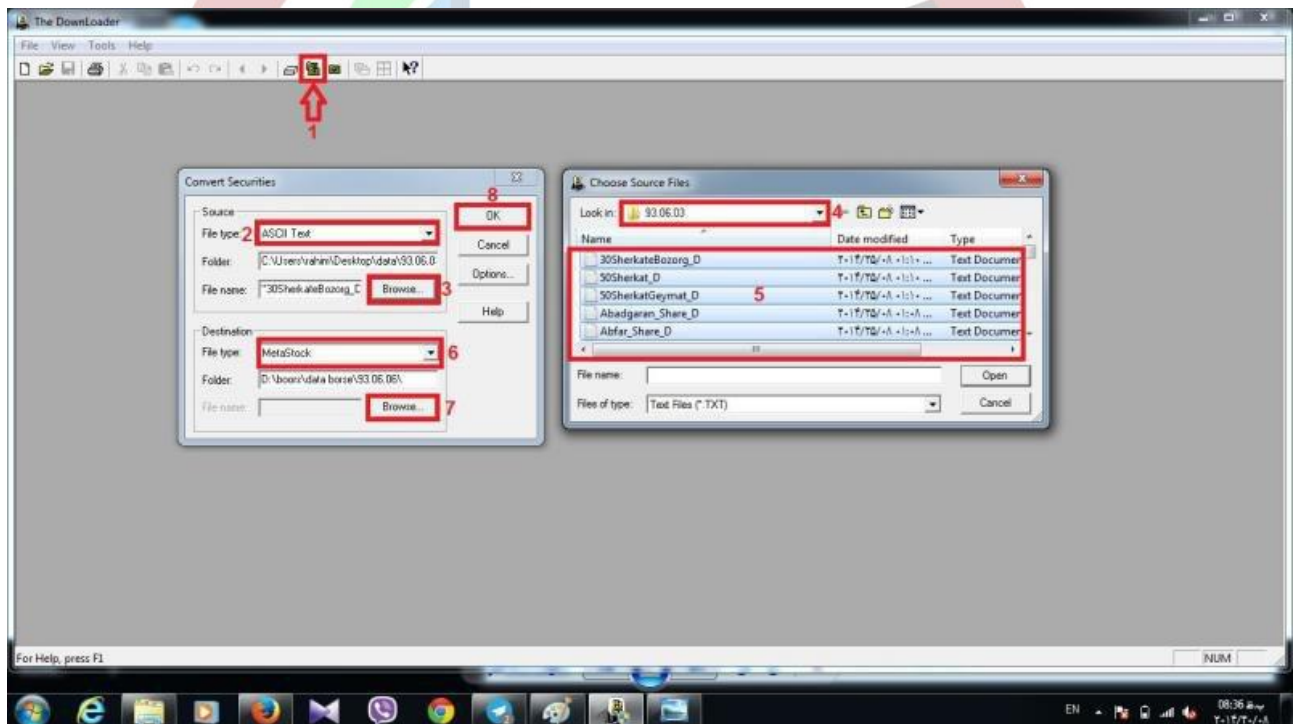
The DownLoader

File View Tools Help

1

Convert Securities

Source

File type: 2 ASCII Text

Folder: C:\Users\rahim\Desktop\data\93.06.0

File name: "30SherkateBozorg_C Browse... 3

Destination

File type: MetaStock 6

Folder: D:\boors\data borse\93.06.06\

File name: Browse... 7

8

OK

Cancel

Options...

Help

Choose Source Files

Look in: 93.06.03 4

| Name | Date modified | Type |
|---|---|---|
| 30SherkateBozorg_D | ۲۰۱۴/۲۵/۰۸ ۰۱:۱۰ ... | Text Documen |
| 50Sherkat_D | ۲۰۱۴/۲۵/۰۸ ۰۱:۱۰ ... | Text Documen |
| 50SherkatGeymat_D | ۲۰۱۴/۲۵/۰۸ ۰۱:۱۰ ... | Text Documen |
| Abadgaran_Share_D | ۲۰۱۴/۲۵/۰۸ ۰۱:۱۰ ... | Text Documen |
| Abfar_Share_D | ۲۰۱۴/۲۵/۰۸ ۰۱:۰۸ ... | Text Documen |

5

File name: Open

Files of type: Text Files (*.TXT) Cancel

For Help, press F1

NUM

EN 08:36 ب.ظ ۲۰۱۴/۲۰/۰۸